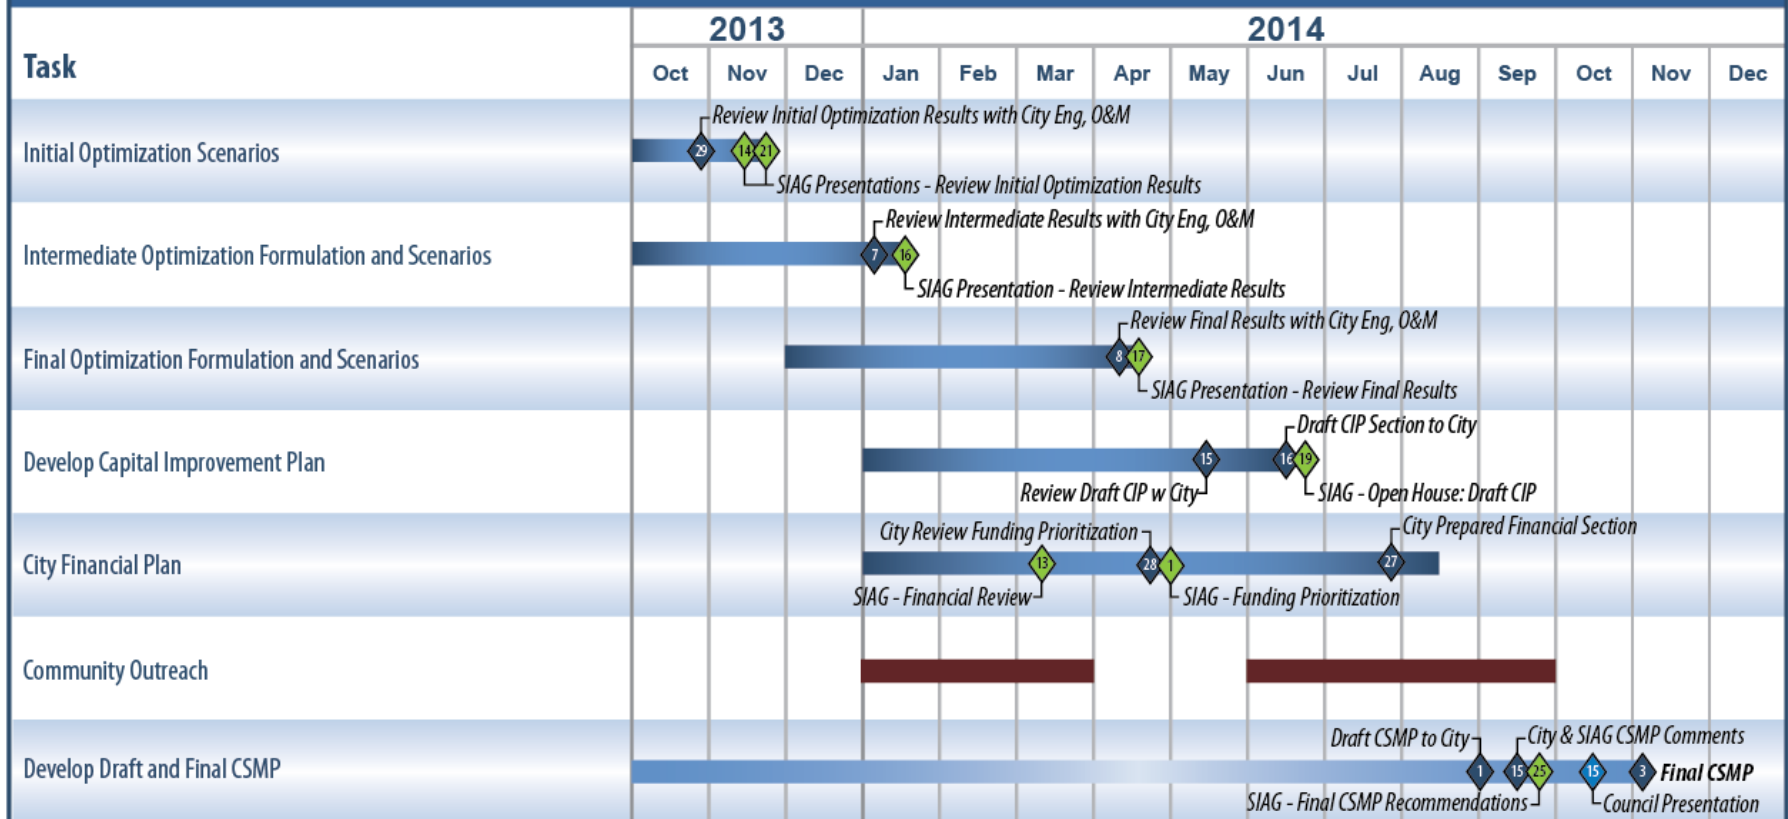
| Task | 2013 Oct | 2013 Nov | 2013 Dec | 2014 Jan | Feb | Mar | Apr | May | Jun | Jul | Aug | Sep | Oct | Nov | Dec |
|---|---|---|---|---|---|---|---|---|---|---|---|---|---|---|---|
| Initial Optimization Scenarios | | | | | | | | | | | | | | | |
| Intermediate Optimization Formulation and Scenarios | | | | | | | | | | | | | | | |
| Final Optimization Formulation and Scenarios | | | | | | | | | | | | | | | |
| Develop Capital Improvement Plan | | | | | | | | | | | | | | | |
| City Financial Plan | | | | | | | | | | | | | | | |
| Community Outreach | | | | | | | | | | | | | | | |
| Develop Draft and Final CSMP | | | | | | | | | | | | | | | |

Review Initial Optimization Results with City Eng, O&M
29 14 21
SIAG Presentations - Review Initial Optimization Results

Review Intermediate Results with City Eng, O&M
7 16
SIAG Presentation - Review Intermediate Results

Review Final Results with City Eng, O&M
8 17
SIAG Presentation - Review Final Results

Draft CIP Section to City
15 16 19
Review Draft CIP w City
SIAG - Open House: Draft CIP

City Review Funding Prioritization
City Prepared Financial Section
13 28 1 27
SIAG - Financial Review
SIAG - Funding Prioritization

Draft CSMP to City
City & SIAG CSMP Comments
1 15 25 15 3
Final CSMP
SIAG - Final CSMP Recommendations
Council Presentation